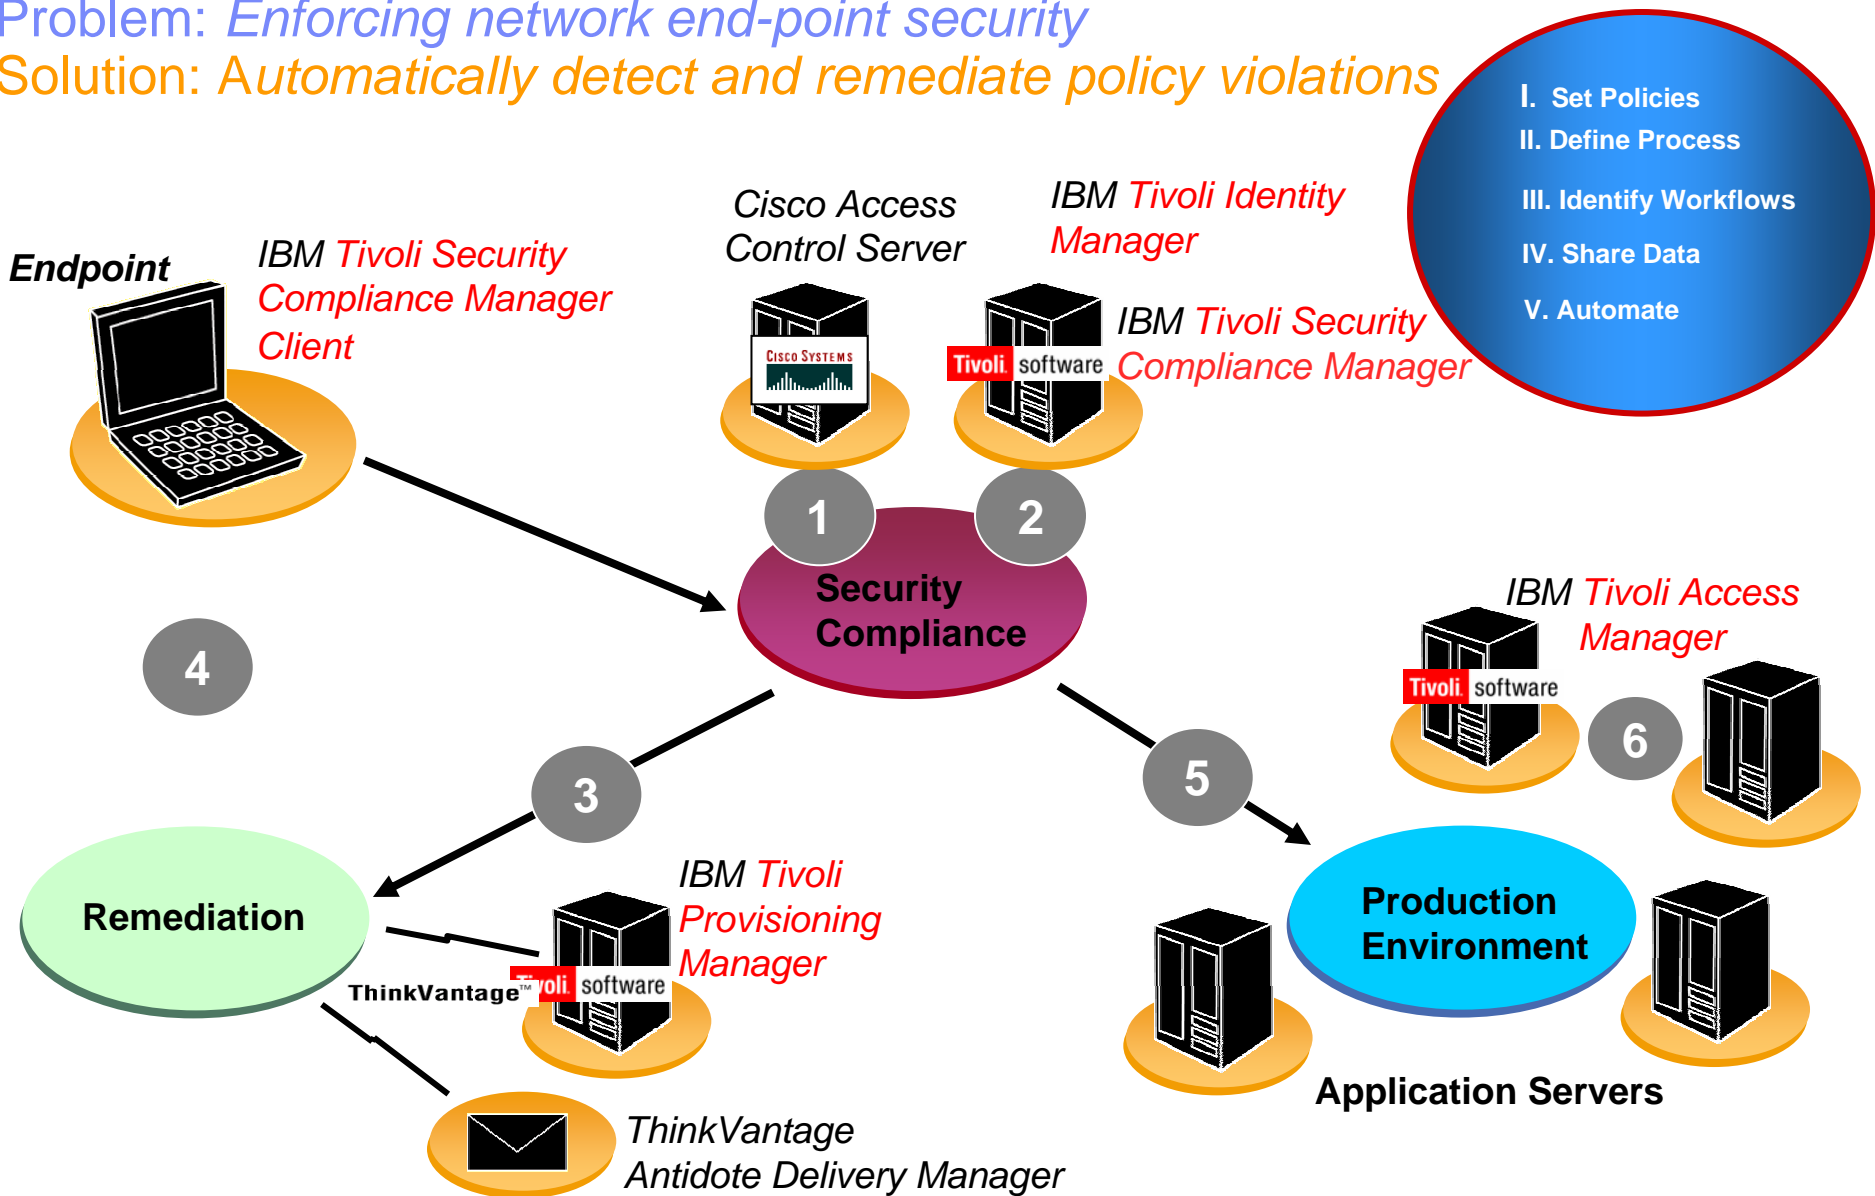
Problem: Enforcing network end-point security
Solution: Automatically detect and remediate policy violations

I. Set Policies
II. Define Process
III. Identify Workflows
IV. Share Data
V. Automate

Endpoint

IBM Tivoli Security Compliance Manager Client

Cisco Access Control Server

Cisco Systems

IBM Tivoli Identity Manager

Tivoli software

IBM Tivoli Security Compliance Manager

1

2

Security Compliance

4

IBM Tivoli Access Manager

Tivoli software

6

3

5

Remediation

IBM Tivoli Provisioning Manager

ThinkVantage™

Tivoli software

Production Environment

Application Servers

ThinkVantage Antidote Delivery Manager